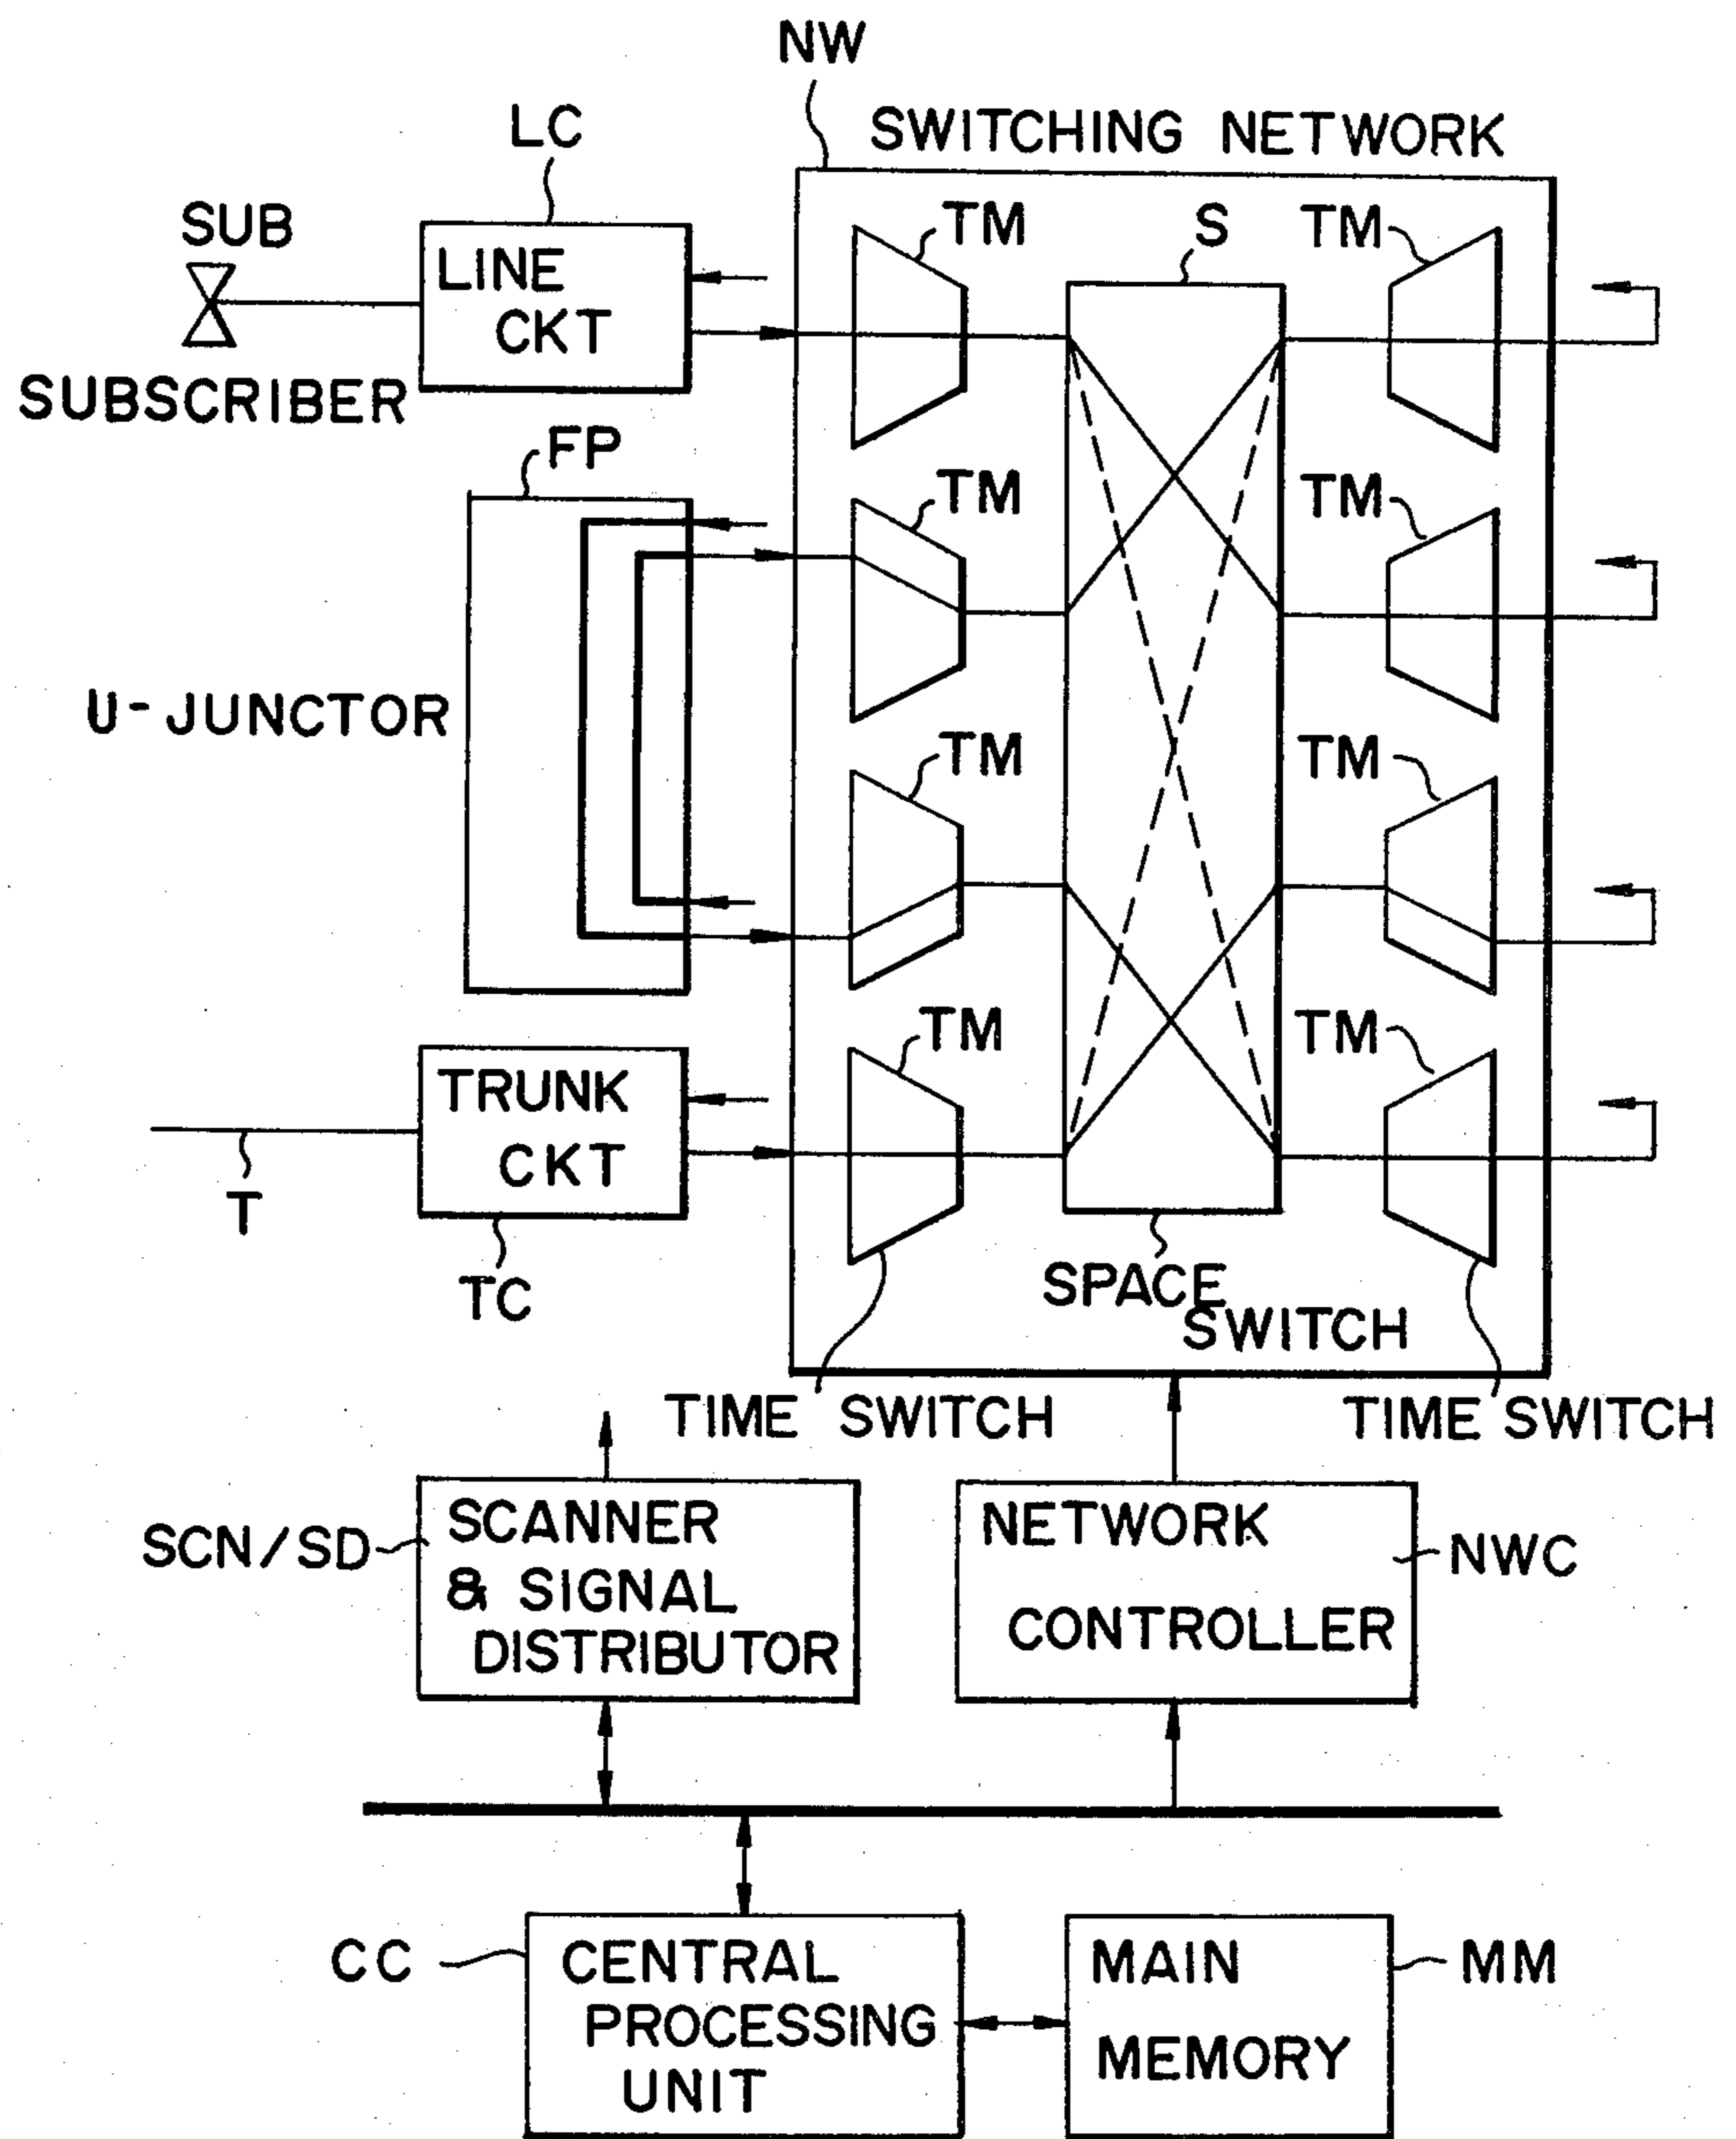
NW
SWITCHING NETWORK
LC
SUB
LINE CKT
SUBSCRIBER
TM
S
TM
FP
TM
TM
U-JUNCTOR
TM
TM
TM
TM
TRUNK CKT
T
TC
SPACE SWITCH
TIME SWITCH
TIME SWITCH
SCN/SD
SCANNER & SIGNAL DISTRIBUTOR
NETWORK CONTROLLER
NWC
CC
CENTRAL PROCESSING UNIT
MAIN MEMORY
MM